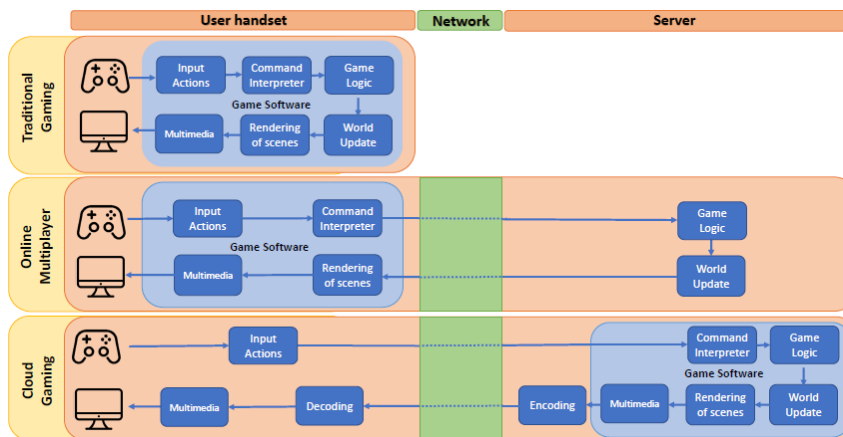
User handset

Network

Server

Traditional Gaming

Input Actions

Command Interpreter

Game Logic

Game Software

Multimedia

Rendering of scenes

World Update

Online Multiplayer

Input Actions

Command Interpreter

Game Software

Multimedia

Rendering of scenes

Game Logic

World Update

Cloud Gaming

Input Actions

Multimedia

Decoding

Encoding

Command Interpreter

Game Logic

Game Software

Multimedia

Rendering of scenes

World Update